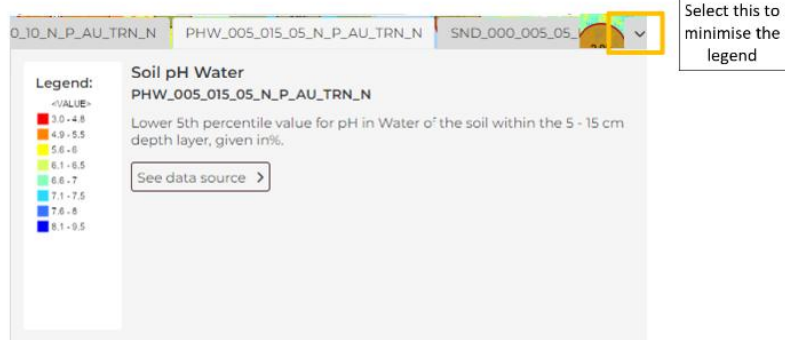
0_10_N_P_AU_TRN_N | PHW_005_015_05_N_P_AU_TRN_N | SND_000_005_05_

Select this to minimise the legend

Legend:
<VALUE>
3.0 - 4.8
4.9 - 5.5
5.6 - 6
6.1 - 6.5
6.6 - 7
7.1 - 7.5
7.6 - 8
8.1 - 9.5

Soil pH Water
PHW_005_015_05_N_P_AU_TRN_N

Lower 5th percentile value for pH in Water of the soil within the 5 - 15 cm depth layer, given in%.

See data source ›